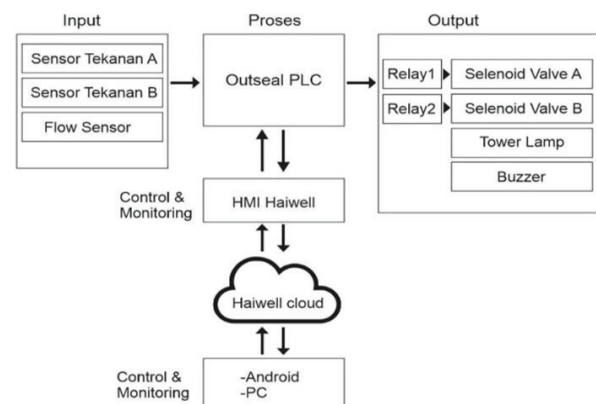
Input

Sensor Tekanan A

Sensor Tekanan B

Flow Sensor

Proses

Outseal PLC

Output

Relay1

Selenoid Valve A

Relay2

Selenoid Valve B

Tower Lamp

Buzzer

Control & Monitoring

HMI Haiwell

Haiwell cloud

Control & Monitoring

-Android
-PC